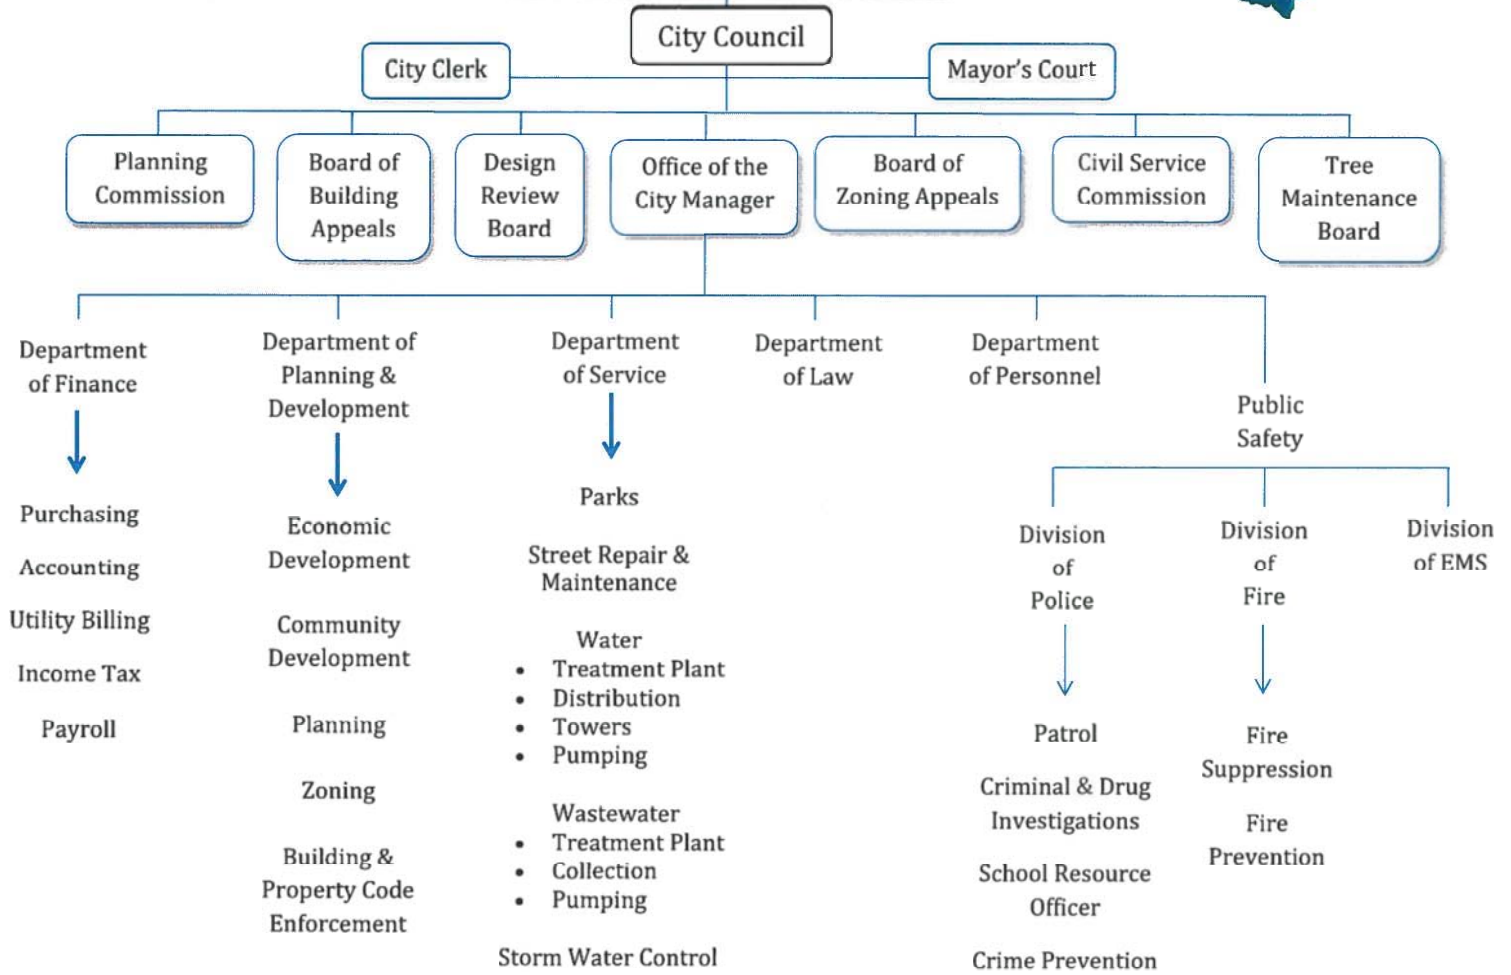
City Council

City Clerk

Mayor's Court

Planning Commission

Board of Building Appeals

Design Review Board

Office of the City Manager

Board of Zoning Appeals

Civil Service Commission

Tree Maintenance Board

Department of Finance

Purchasing

Accounting

Utility Billing

Income Tax

Payroll

Department of Planning & Development

Economic Development

Community Development

Planning

Zoning

Building & Property Code Enforcement

Department of Service

Parks

Street Repair & Maintenance

Water
- Treatment Plant
- Distribution
- Towers
- Pumping

Wastewater
- Treatment Plant
- Collection
- Pumping

Storm Water Control

Department of Law

Department of Personnel

Public Safety

Division of Police

Patrol

Criminal & Drug Investigations

School Resource Officer

Crime Prevention

Division of Fire

Fire Suppression

Fire Prevention

Division of EMS